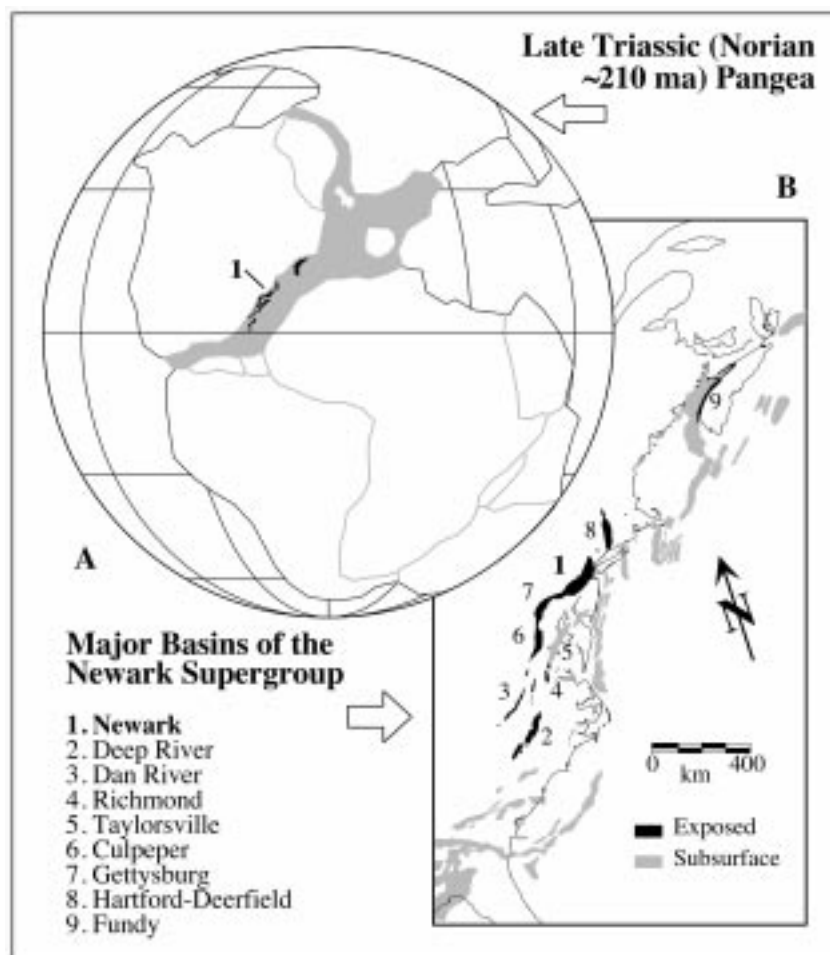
Late Triassic (Norian ~210 ma) Pangea

B

1

A

Major Basins of the Newark Supergroup

1. Newark
2. Deep River
3. Dan River
4. Richmond
5. Taylorsville
6. Culpeper
7. Gettysburg
8. Hartford-Deerfield
9. Fundy

9

8

1

7

6

5

3

4

2

N

0 km 400

Exposed

Subsurface